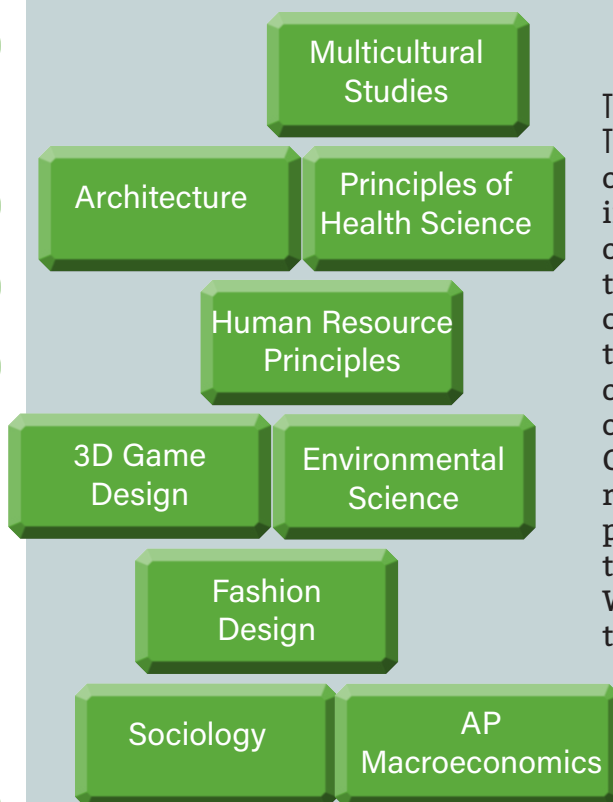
Multicultural Studies

Architecture

Principles of Health Science

Human Resource Principles

3D Game Design

Environmental Science

Fashion Design

Sociology

AP Macroeconomics

T
T
c
i
c
t
c
t
c
c
C
r
p
t
W
t